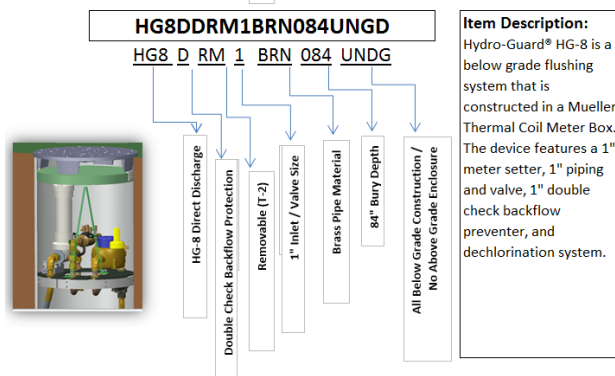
HG8DDRM1BRN084UNGD

HG8 D RM 1 BRN 084 UNDG

HG-8 Direct Discharge

Double Check Backflow Protection

Removable (T-2)

1" Inlet / Valve Size

Brass Pipe Material

84" Bury Depth

All Below Grade Construction / No Above Grade Enclosure

Item Description:
Hydro-Guard® HG-8 is a below grade flushing system that is constructed in a Mueller Thermal Coil Meter Box. The device features a 1" meter setter, 1" piping and valve, 1" double check backflow preventer, and dechlorination system.